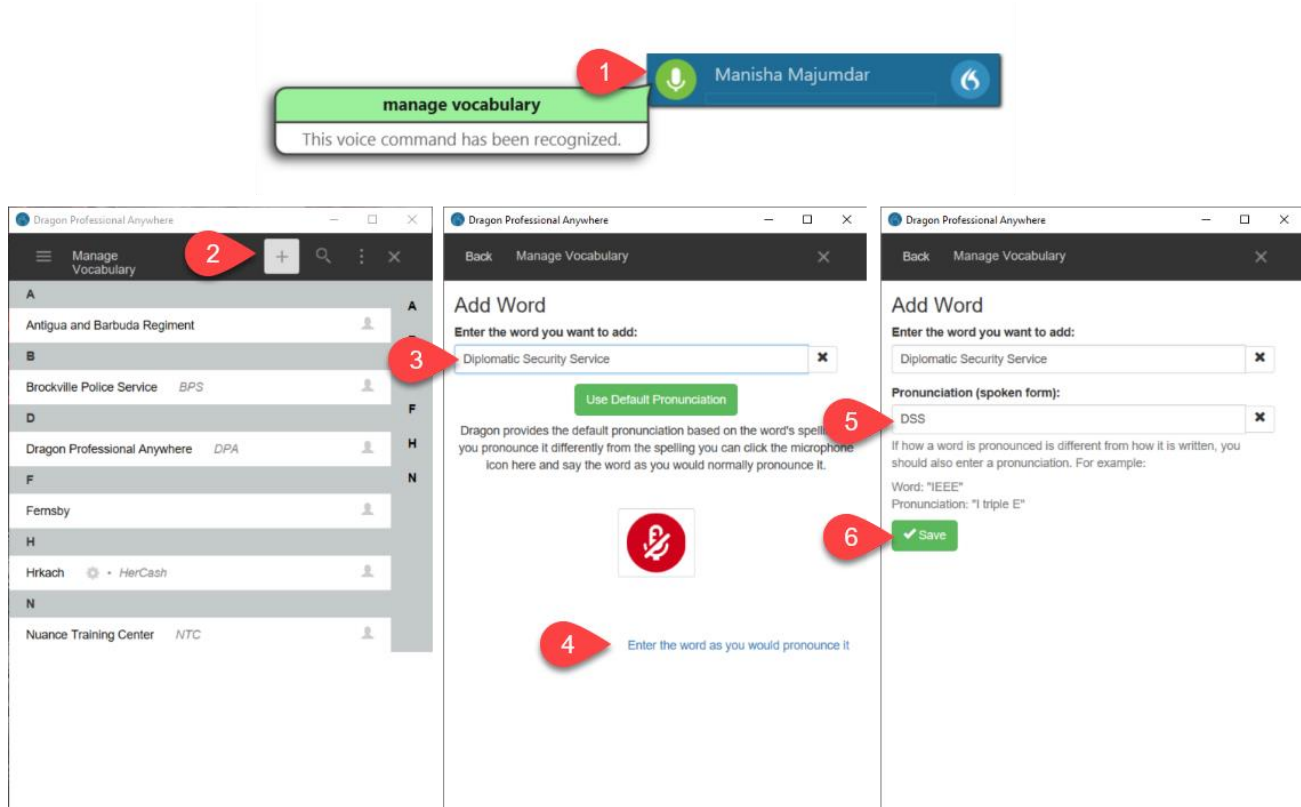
1

Manisha Majumdar

manage vocabulary

This voice command has been recognized.

Dragon Professional Anywhere

Manage Vocabulary

2

A

Antigua and Barbuda Regiment

B

Brockville Police Service BPS

D

Dragon Professional Anywhere DPA

F

Fernsby

H

Hrkach • HerCash

N

Nuance Training Center NTC

A
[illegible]
F
H
N

Dragon Professional Anywhere

Back Manage Vocabulary

Add Word

Enter the word you want to add:

3

Diplomatic Security Service

Use Default Pronunciation

Dragon provides the default pronunciation based on the word's spelli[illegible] you pronounce it differently from the spelling you can click the microphon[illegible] icon here and say the word as you would normally pronounce it.

4

Enter the word as you would pronounce it

Dragon Professional Anywhere

Back Manage Vocabulary

Add Word

Enter the word you want to add:

Diplomatic Security Service

Pronunciation (spoken form):

5

DSS

If how a word is pronounced is different from how it is written, you should also enter a pronunciation. For example:

Word: "IEEE"
Pronunciation: "I triple E"

6

Save